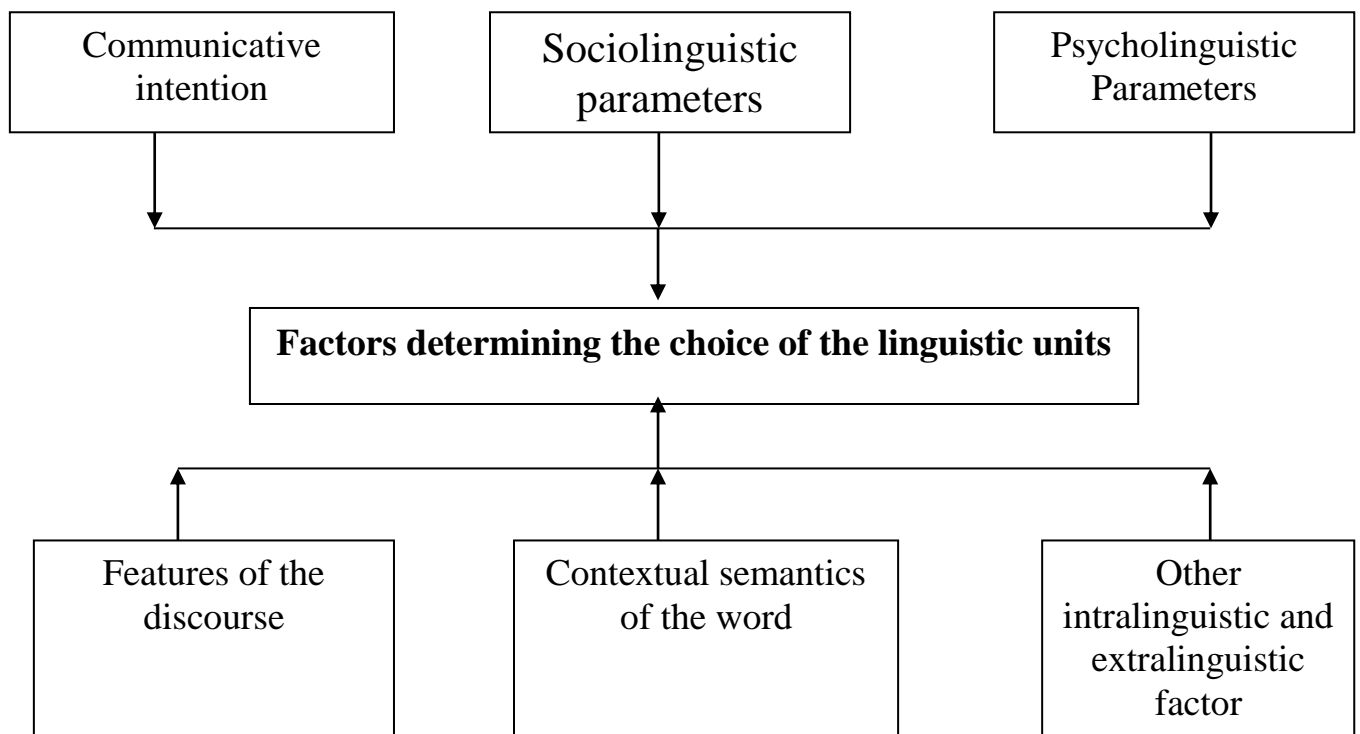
Communicative intention

Sociolinguistic parameters

Psycholinguistic Parameters

**Factors determining the choice of the linguistic units**

Features of the discourse

Contextual semantics of the word

Other intralinguistic and extralinguistic factor